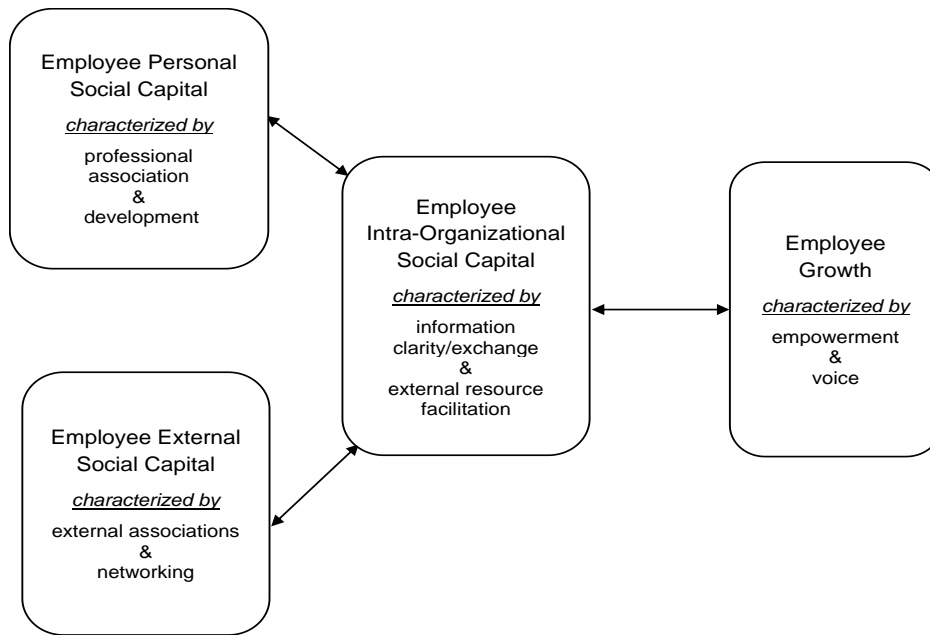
Employee Personal Social Capital

characterized by

professional association & development

Employee Intra-Organizational Social Capital

characterized by

information clarity/exchange & external resource facilitation

Employee Growth

characterized by

empowerment & voice

Employee External Social Capital

characterized by

external associations & networking